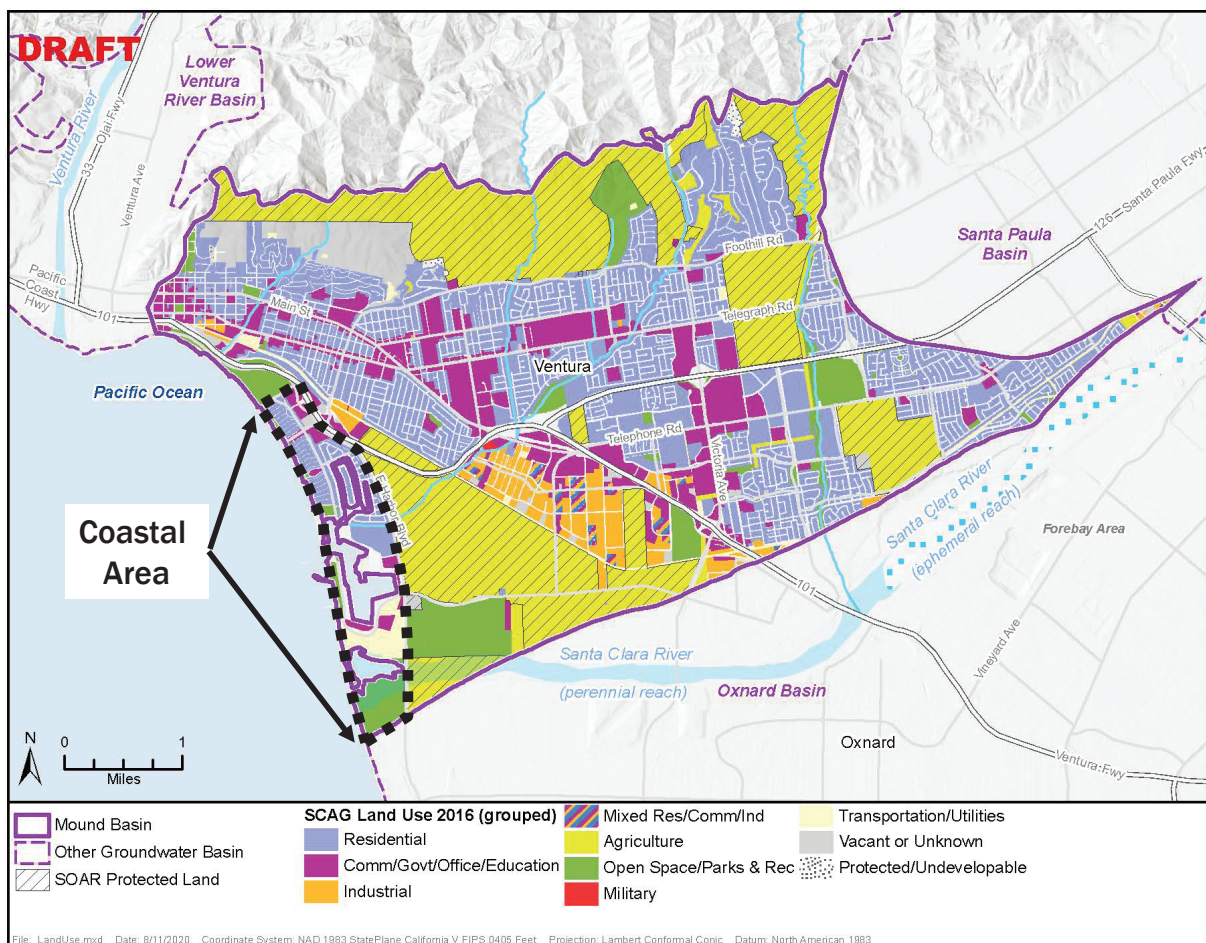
DRAFT

Lower Ventura River Basin

Ventura River

33 Ojai Fwy

Ventura Ave

Pacific Coast Hwy

101

Main St

Foothill Rd

Telegraph Rd

126 Santa Paula Fwy

Santa Paula Basin

Pacific Ocean

Ventura

Telephone Rd

Victoria Ave

Harbor Blvd

Coastal Area

Santa Clara River (ephemeral reach)

Forebay Area

101

Vineyard Ave

Santa Clara River (perennial reach)

Oxnard Basin

Oxnard

Ventura Fwy

N

0 1

Miles

Mound Basin

Other Groundwater Basin

SOAR Protected Land

SCAG Land Use 2016 (grouped)

Residential

Comm/Govt/Office/Education

Industrial

Mixed Res/Comm/Ind

Agriculture

Open Space/Parks & Rec

Military

Transportation/Utilities

Vacant or Unknown

Protected/Undevelopable

File: LandUse.mxd Date: 8/11/2020 Coordinate System: NAD 1983 StatePlane California V FIPS 0405 Feet Projection: Lambert Conformal Conic Datum: North American 1983